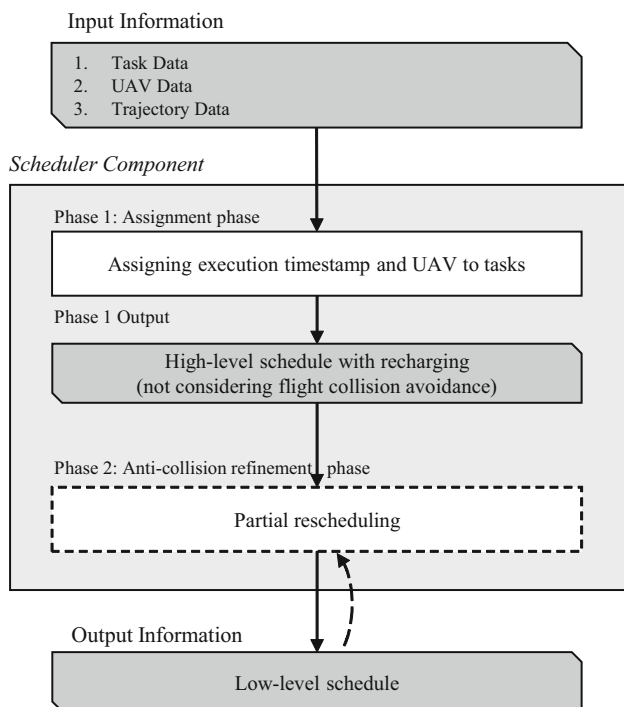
Input Information

1. Task Data
2. UAV Data
3. Trajectory Data

Scheduler Component

Phase 1: Assignment phase

Assigning execution timestamp and UAV to tasks

Phase 1 Output

High-level schedule with recharging
(not considering flight collision avoidance)

Phase 2: Anti-collision refinement phase

Partial rescheduling

Output Information

Low-level schedule